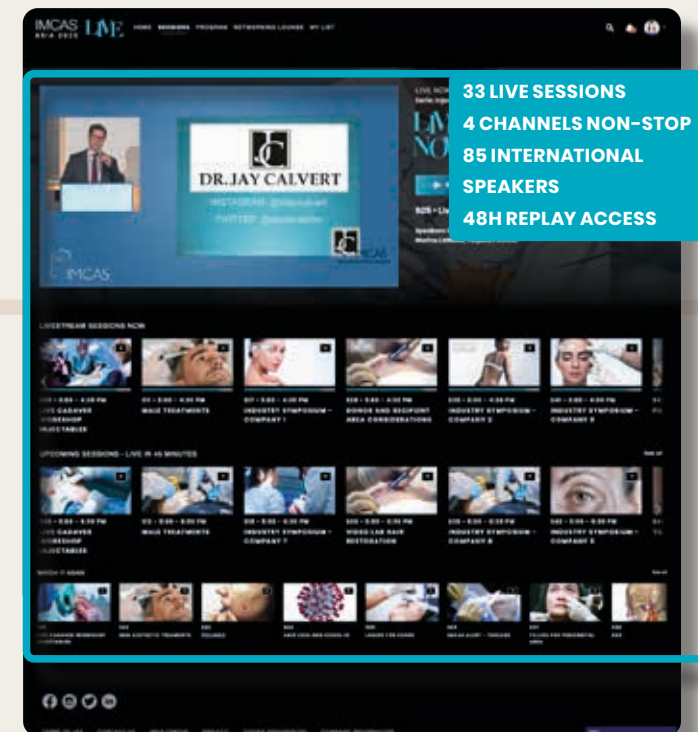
IMCAS ASIA 2020 LIVE HOME SESSIONS PROGRAM NETWORKING LOUNGE MY LIST

33 LIVE SESSIONS
4 CHANNELS NON-STOP
85 INTERNATIONAL SPEAKERS
48H REPLAY ACCESS

DR.JAY CALVERT

INSTAGRAM: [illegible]
TWITTER: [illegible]

IMCAS

IMCAS

LIVE NOW

LIVE NO

LIVESTREAM SESSIONS NOW

LIVE CADAVER WORKSHOP INJECTABLES

MALE TREATMENTS

INDUSTRY SYMPOSIUM - COMPANY 1

DONOR AND RECIPIENT AREA CONSIDERATIONS

INDUSTRY SYMPOSIUM - COMPANY 2

INDUSTRY SYMPOSIUM - COMPANY 3

UPCOMING SESSIONS - LIVE IN 45 MINUTES

LIVE CADAVER WORKSHOP INJECTABLES

MALE TREATMENTS

INDUSTRY SYMPOSIUM - COMPANY 7

VIDEO LAB HAIR RESTORATION

INDUSTRY SYMPOSIUM - COMPANY 8

INDUSTRY SYMPOSIUM - COMPANY 9

WATCH IT AGAIN

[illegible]